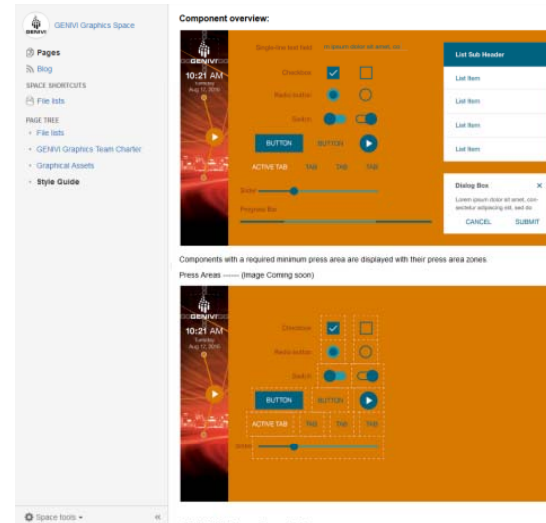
GENIVI Graphics Space

Pages
Blog
SPACE SHORTCUTS
File lists
PAGE TREE
File lists
GENIVI Graphics Team Charter
Graphical Assets
Style Guide

Component overview:

GENIVI
10:21 AM
Sunday
Aug 17, 2016

Single-line text field
Lorem ipsum dolor sit amet, co...
Checkbox
Radio button
Switch
BUTTON
BUTTON
ACTIVE TAB
TAB
TAB
TAB
Slider
Progress Bar

List Sub Header
List Item
List Item
List Item
List Item

Dialog Box
Lorem ipsum dolor sit amet, consectetur adipiscing elit, sed do
CANCEL
SUBMIT

Components with a required minimum press area are displayed with their press area zones.

Press Areas ------ (Image Coming soon)

GENIVI
10:21 AM
Sunday
Aug 17, 2016

Checkbox
Radio button
Switch
BUTTON
BUTTON
ACTIVE TAB
TAB
TAB
TAB
Slider

Space tools